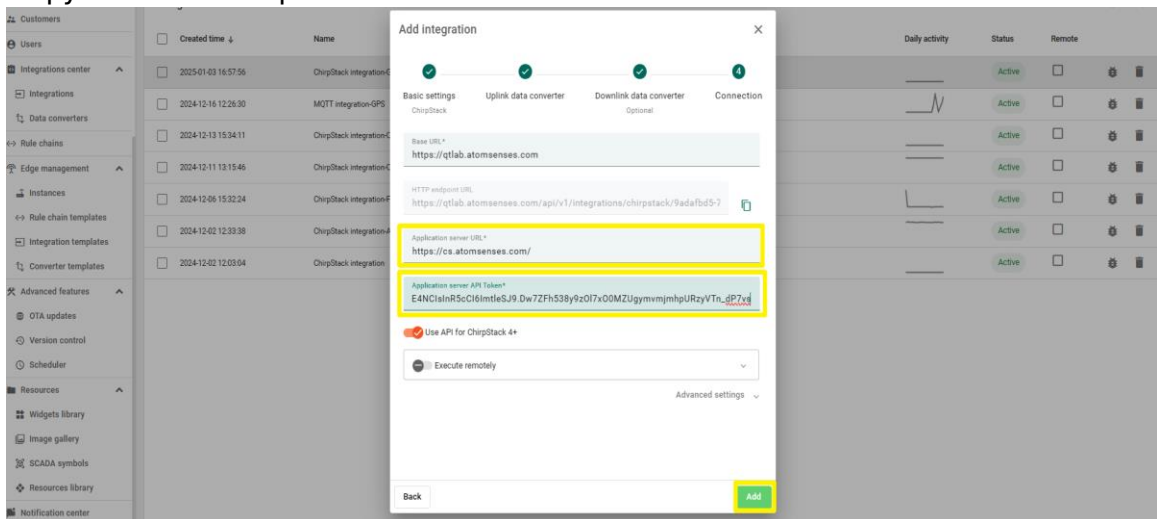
Customers
Users
Integrations center
Integrations
Data converters
Rule chains
Edge management
Instances
Rule chain templates
Integration templates
Converter templates
Advanced features
OTA updates
Version control
Scheduler
Resources
Widgets library
Image gallery
SCADA symbols
Resources library
Notification center

| | Created time ↓ | Name | Daily activity | Status | Remote |
|---|---|---|---|---|---|
| ☐ | 2025-01-03 16:57:56 | ChirpStack integration-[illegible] | | Active | ☐ |
| ☐ | 2024-12-16 12:26:30 | MQTT integration-GPS | | Active | ☐ |
| ☐ | 2024-12-13 15:34:11 | ChirpStack integration-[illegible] | | Active | ☐ |
| ☐ | 2024-12-11 13:15:46 | ChirpStack integration-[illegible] | | Active | ☐ |
| ☐ | 2024-12-06 15:32:24 | ChirpStack integration-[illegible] | | Active | ☐ |
| ☐ | 2024-12-02 12:33:38 | ChirpStack integration-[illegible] | | Active | ☐ |
| ☐ | 2024-12-02 12:03:04 | ChirpStack integration | | Active | ☐ |

Add integration ×

Basic settings
ChirpStack
Uplink data converter
Downlink data converter
Optional
4
Connection

Base URL*
https://qtlab.atomsenses.com

HTTP endpoint URL
https://qtlab.atomsenses.com/api/v1/integrations/chirpstack/9adafbd5-7

Application server URL*
https://cs.atomsenses.com/

Application server API Token*
E4NCIsInR5cCI6ImtleSJ9.Dw7ZFh538y9zOl7x00MZUgymvmjmhpURzyVTn_dP7vs

Use API for ChirpStack 4+

Execute remotely

Advanced settings

Back
Add